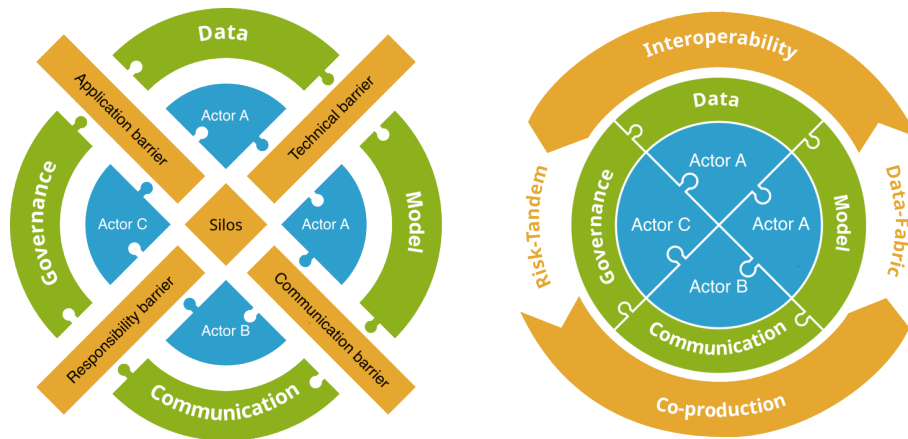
Data

Application barrier

Technical barrier

Actor A

Governance

Actor C

Silos

Actor A

Model

Responsibility barrier

Actor B

Communication barrier

Communication

Interoperability

Data

Actor A

Risk-Tandem

Governance

Actor C

Actor A

Model

Data-Fabric

Actor B

Communication

Co-production